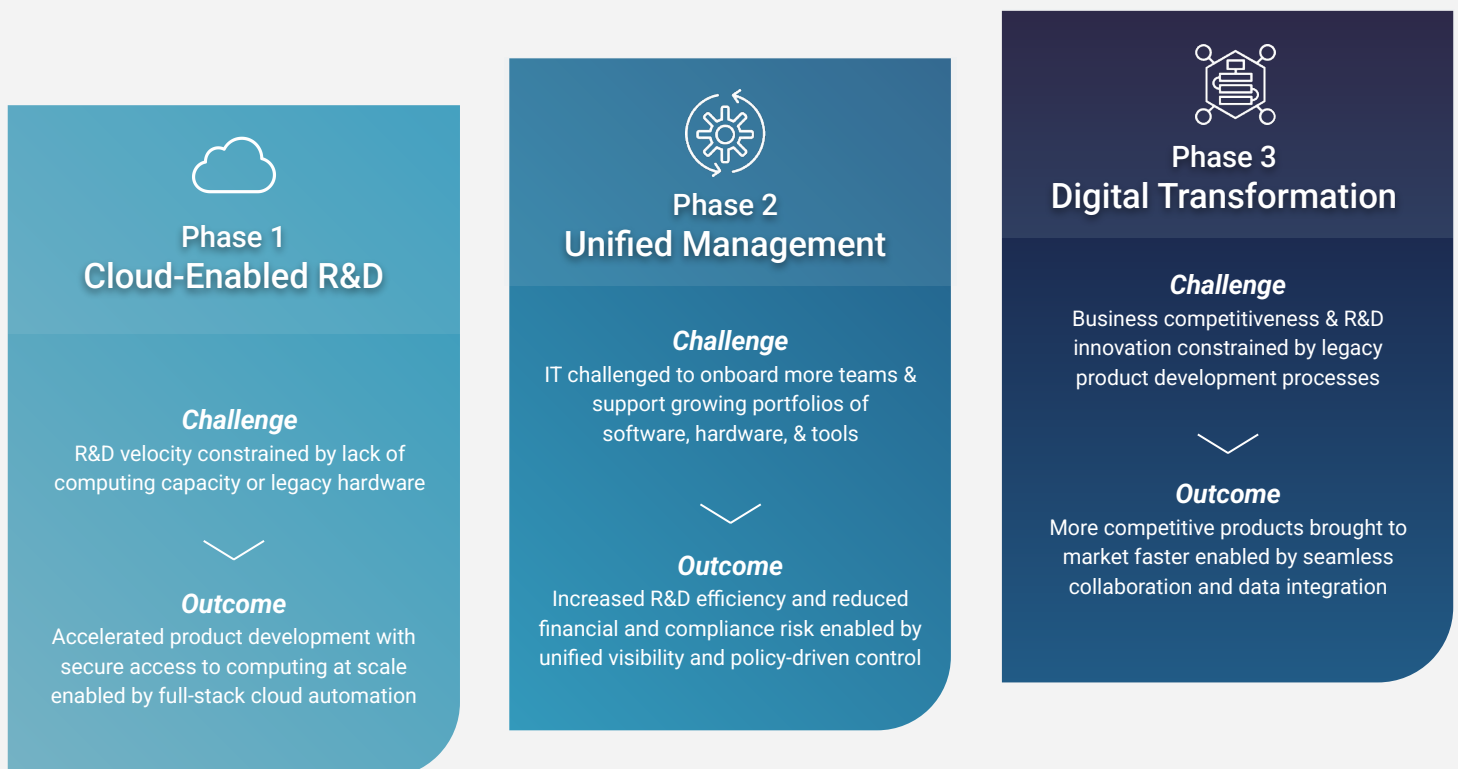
Phase 1
Cloud-Enabled R&D

Challenge
R&D velocity constrained by lack of computing capacity or legacy hardware

Outcome
Accelerated product development with secure access to computing at scale enabled by full-stack cloud automation

Phase 2
Unified Management

Challenge
IT challenged to onboard more teams & support growing portfolios of software, hardware, & tools

Outcome
Increased R&D efficiency and reduced financial and compliance risk enabled by unified visibility and policy-driven control

Phase 3
Digital Transformation

Challenge
Business competitiveness & R&D innovation constrained by legacy product development processes

Outcome
More competitive products brought to market faster enabled by seamless collaboration and data integration